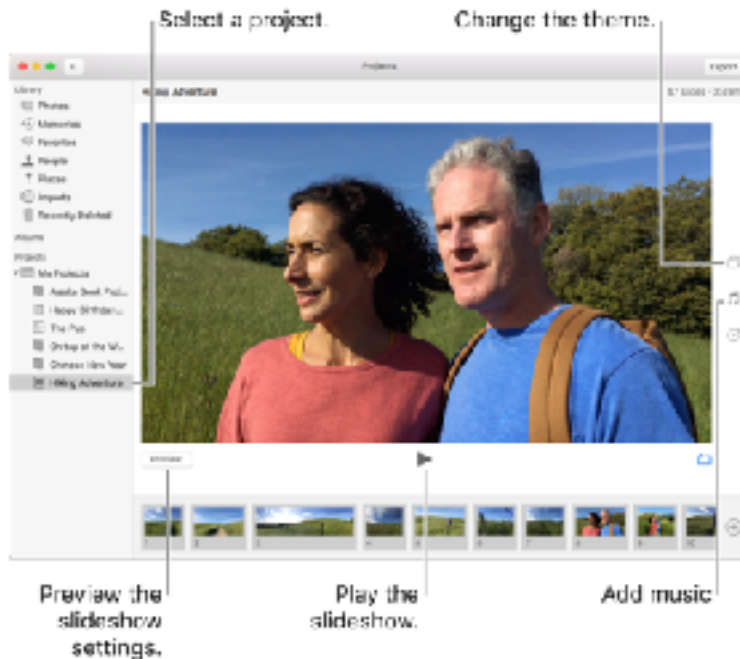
Select a project.

Change the theme.

Projects

Export

Library

Photos

Memories

Favorites

People

Places

Imports

Recently Deleted

Albums

Projects

My Projects

Hiking Adventure

Preview

Preview the slideshow settings.

Play the slideshow.

Add music